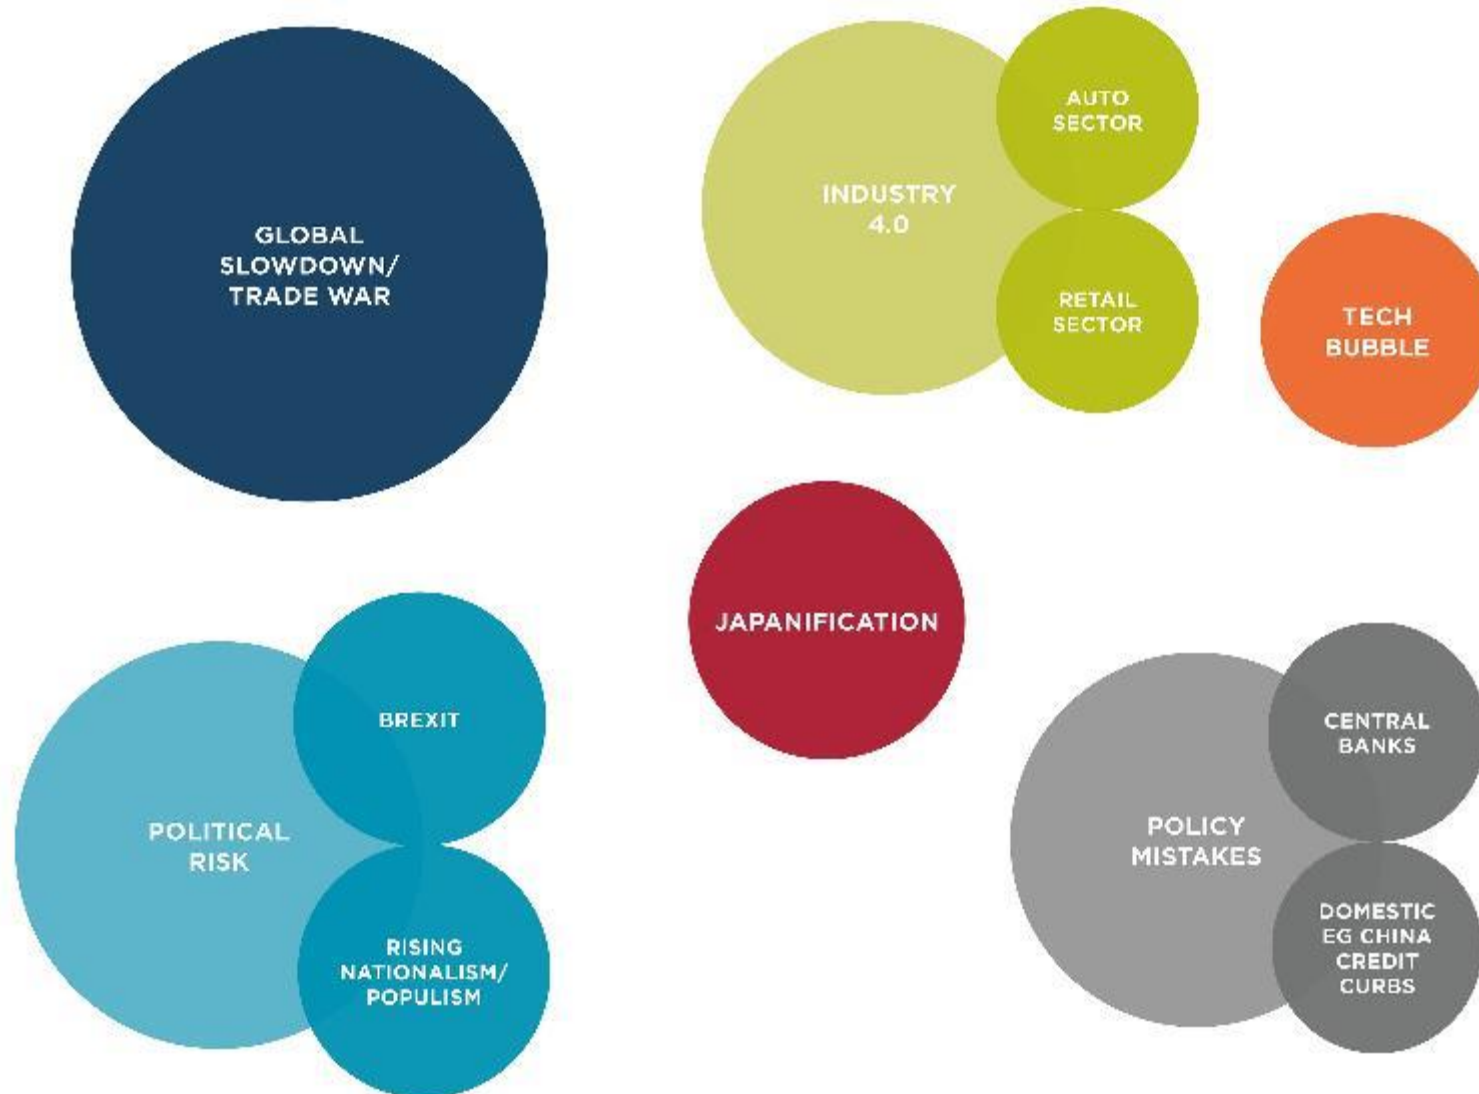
GLOBAL SLOWDOWN/ TRADE WAR

INDUSTRY 4.0

AUTO SECTOR

RETAIL SECTOR

TECH BUBBLE

JAPANIFICATION

POLITICAL RISK

BREXIT

RISING NATIONALISM/ POPULISM

POLICY MISTAKES

CENTRAL BANKS

DOMESTIC EG CHINA CREDIT CURBS